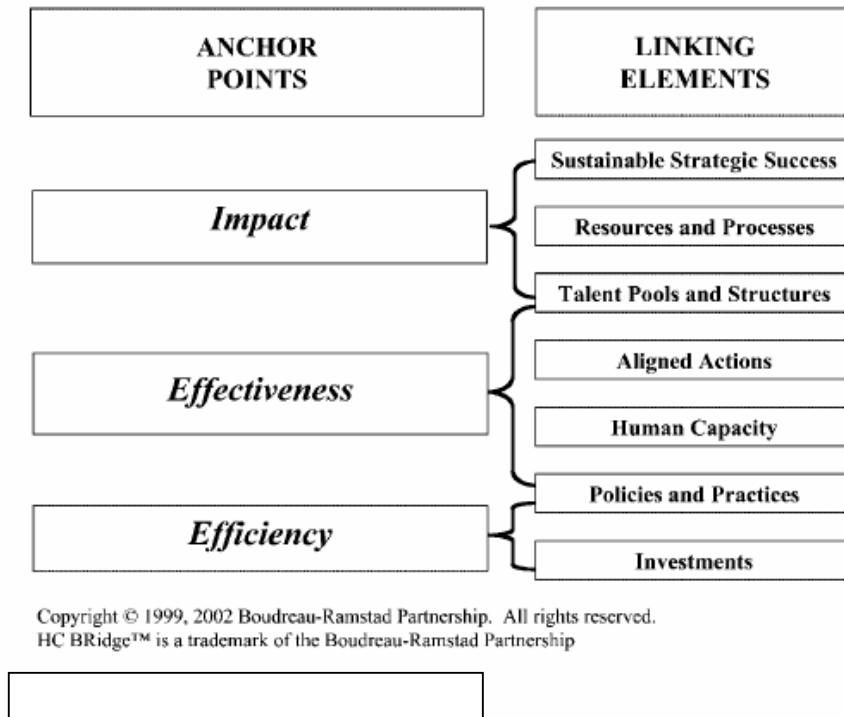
ANCHOR POINTS

LINKING ELEMENTS

Impact

Sustainable Strategic Success

Resources and Processes

Talent Pools and Structures

Effectiveness

Aligned Actions

Human Capacity

Policies and Practices

Efficiency

Investments

Copyright © 1999, 2002 Boudreau-Ramstad Partnership. All rights reserved.
HC BRidge™ is a trademark of the Boudreau-Ramstad Partnership